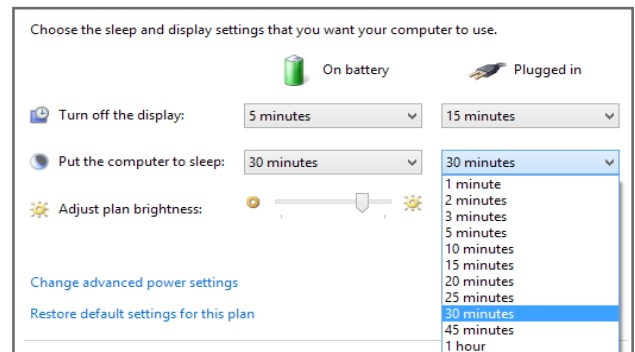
Choose the sleep and display settings that you want your computer to use.

On battery

Plugged in

Turn off the display:

5 minutes

15 minutes

Put the computer to sleep:

30 minutes

30 minutes

1 minute
2 minutes
3 minutes
5 minutes
10 minutes
15 minutes
20 minutes
25 minutes
30 minutes
45 minutes
1 hour

Adjust plan brightness:

Change advanced power settings

Restore default settings for this plan